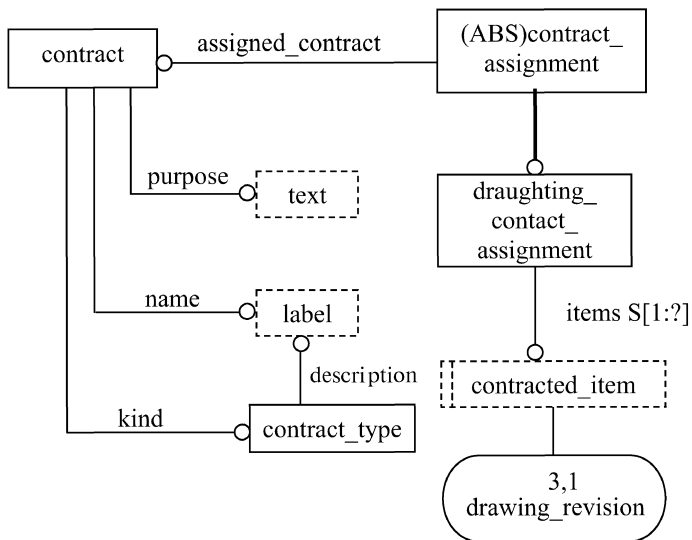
contract

assigned_contract

(ABS)contract_ assignment

purpose

text

draughting_ contact_ assignment

name

label

items S[1:?]

description

contracted_item

kind

contract_type

3,1
drawing_revision